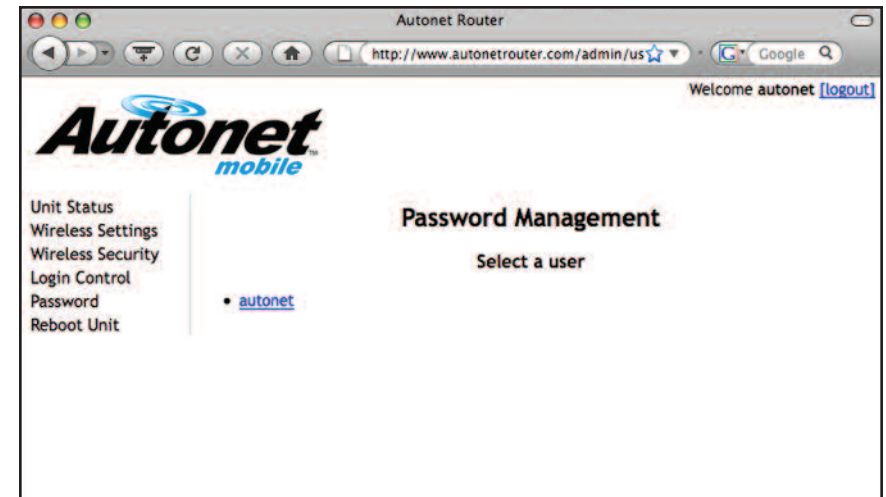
Autonet Router

http://www.autonetrouter.com/admin/us

Google

Welcome autonet [logout]

Autonet mobile

Unit Status
Wireless Settings
Wireless Security
Login Control
Password
Reboot Unit

Password Management

Select a user

• autonet